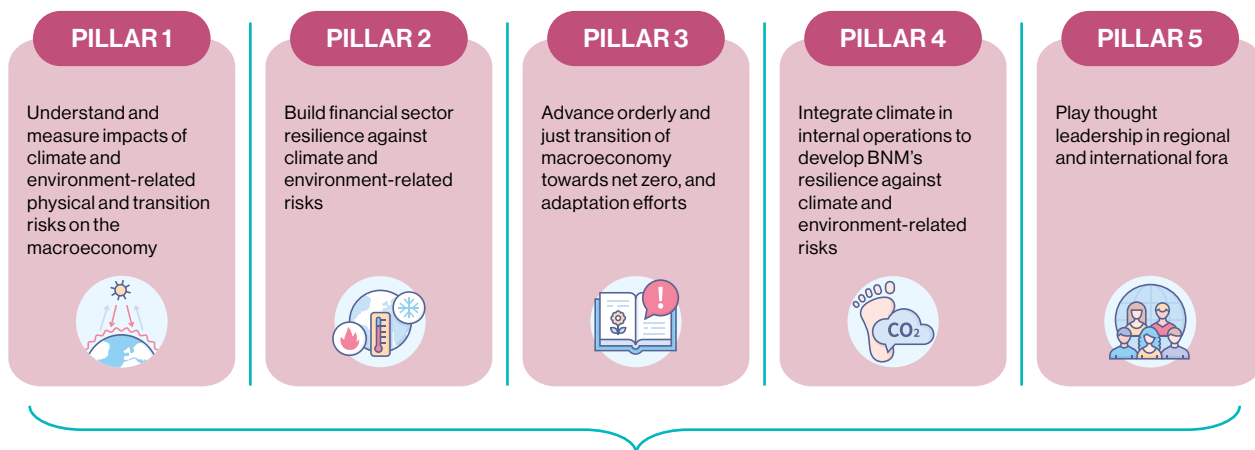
PILLAR 1

Understand and measure impacts of climate and environment-related physical and transition risks on the macroeconomy

PILLAR 2

Build financial sector resilience against climate and environment-related risks

PILLAR 3

Advance orderly and just transition of macroeconomy towards net zero, and adaptation efforts

PILLAR 4

Integrate climate in internal operations to develop BNM's resilience against climate and environment-related risks

$CO_2$

PILLAR 5

Play thought leadership in regional and international fora